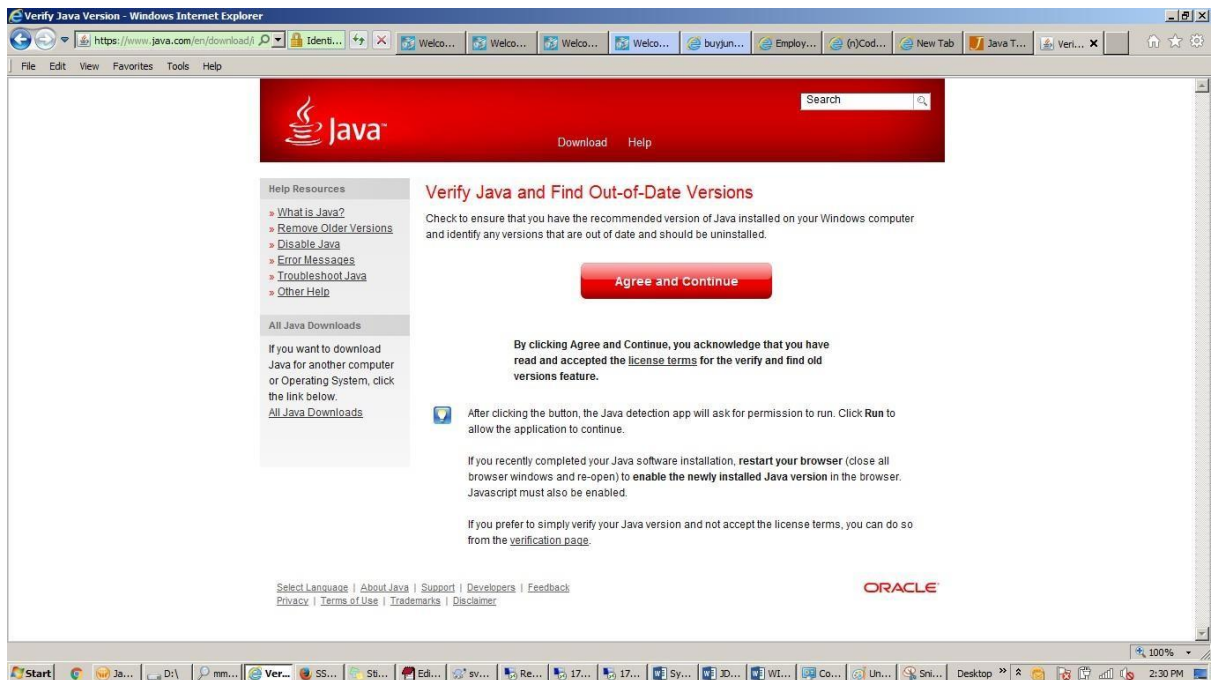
Verify Java Version - Windows Internet Explorer

https://www.java.com/en/download/i Identi... Welco... Welco... Welco... Welco... buyjun... Employ... (n)Cod... New Tab Java T... Veri...

File Edit View Favorites Tools Help

Java

Search

Download Help

Help Resources

» What is Java?
» Remove Older Versions
» Disable Java
» Error Messages
» Troubleshoot Java
» Other Help

All Java Downloads

If you want to download Java for another computer or Operating System, click the link below.
All Java Downloads

Verify Java and Find Out-of-Date Versions

Check to ensure that you have the recommended version of Java installed on your Windows computer and identify any versions that are out of date and should be uninstalled.

Agree and Continue

By clicking Agree and Continue, you acknowledge that you have read and accepted the license terms for the verify and find old versions feature.

After clicking the button, the Java detection app will ask for permission to run. Click Run to allow the application to continue.

If you recently completed your Java software installation, restart your browser (close all browser windows and re-open) to enable the newly installed Java version in the browser. Javascript must also be enabled.

If you prefer to simply verify your Java version and not accept the license terms, you can do so from the verification page.

Select Language | About Java | Support | Developers | Feedback
Privacy | Terms of Use | Trademarks | Disclaimer

ORACLE

100%

Start Ja... D:\ mm... Ver... SS... Sti... Edi... sv... Re... 17... 17... Sy... JD... WI... Co... Un... Sni... Desktop 2:30 PM